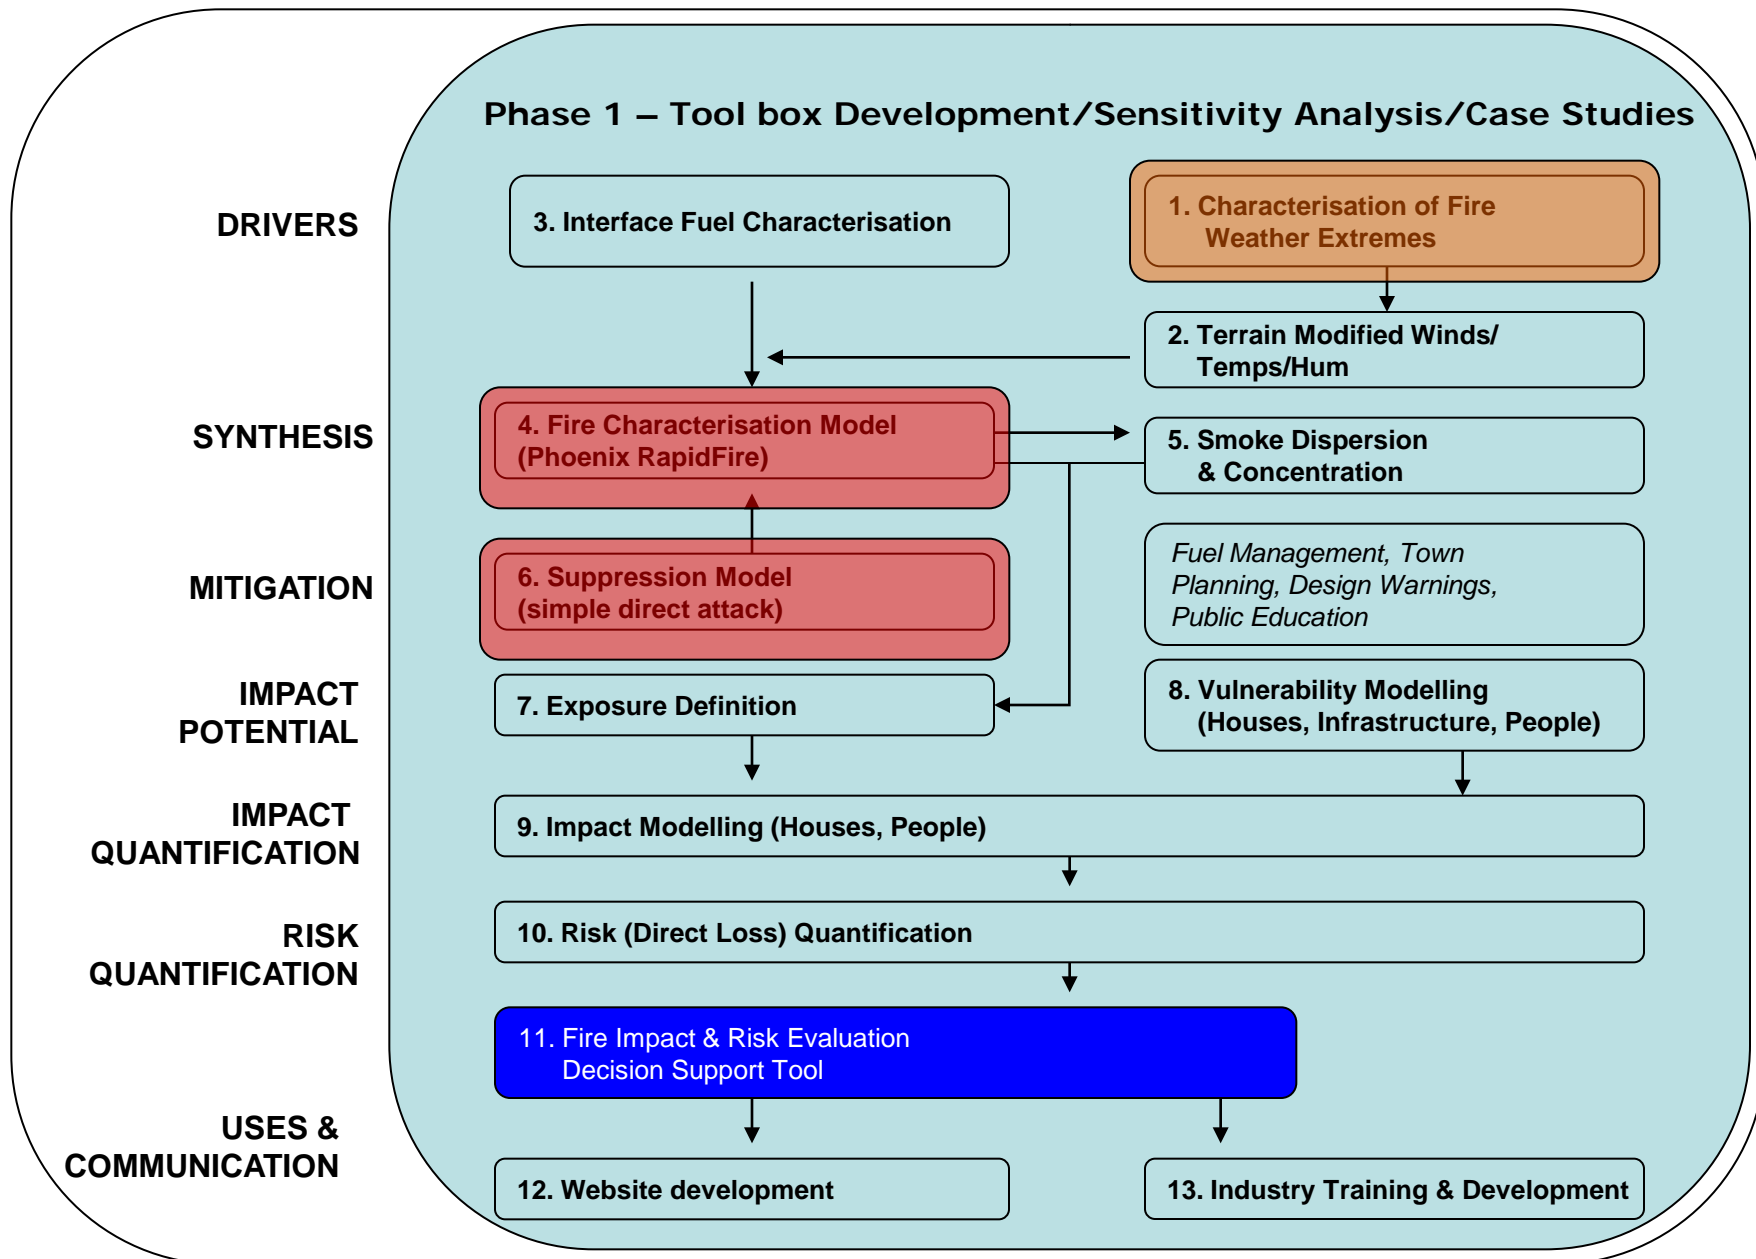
Phase 1 – Tool box Development/Sensitivity Analysis/Case Studies

DRIVERS

3. Interface Fuel Characterisation

1. Characterisation of Fire Weather Extremes

2. Terrain Modified Winds/ Temps/Hum

SYNTHESIS

4. Fire Characterisation Model (Phoenix RapidFire)

5. Smoke Dispersion & Concentration

MITIGATION

6. Suppression Model (simple direct attack)

Fuel Management, Town Planning, Design Warnings, Public Education

IMPACT POTENTIAL

7. Exposure Definition

8. Vulnerability Modelling (Houses, Infrastructure, People)

IMPACT QUANTIFICATION

9. Impact Modelling (Houses, People)

RISK QUANTIFICATION

10. Risk (Direct Loss) Quantification

11. Fire Impact & Risk Evaluation Decision Support Tool

USES & COMMUNICATION

12. Website development

13. Industry Training & Development